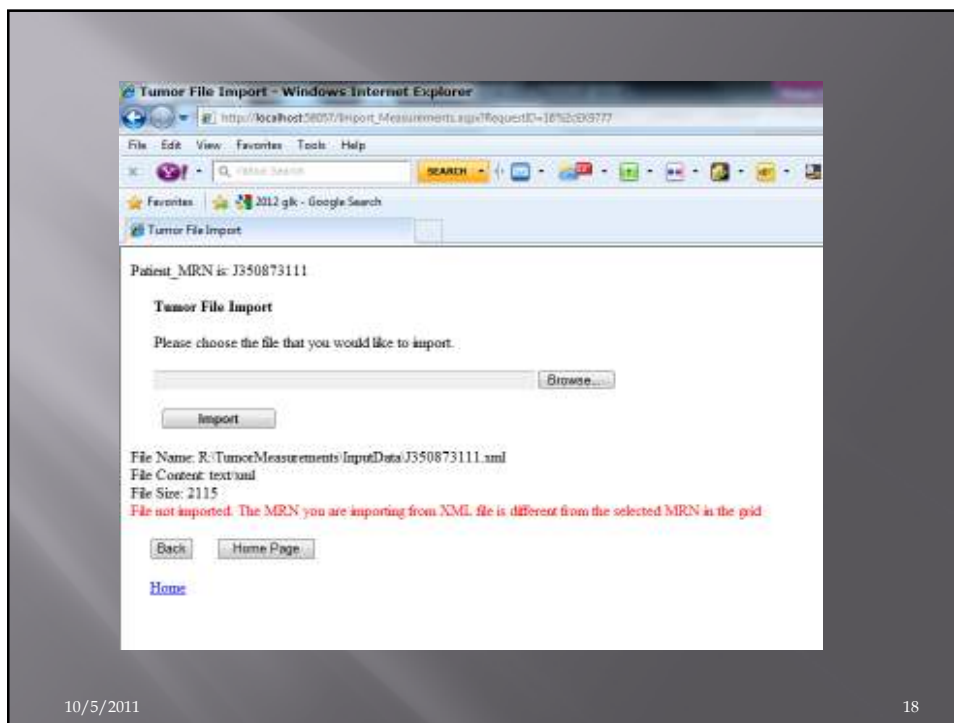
Tumor File Import - Windows Internet Explorer

http://localhost:58057/Import_Measurements.aspx?RequestID=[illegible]

File Edit View Favorites Tools Help

SEARCH

Favorites 2012 glk - Google Search

Tumor File Import

Patient_MRN is: J350873111

Tumor File Import

Please choose the file that you would like to import.

Browse...

Import

File Name: R:\TumorMeasurements\InputData\J350873111.xml
File Content: text/xml
File Size: 2115
File not imported. The MRN you are importing from XML file is different from the selected MRN in the grid

Back Home Page

Home

10/5/2011

18